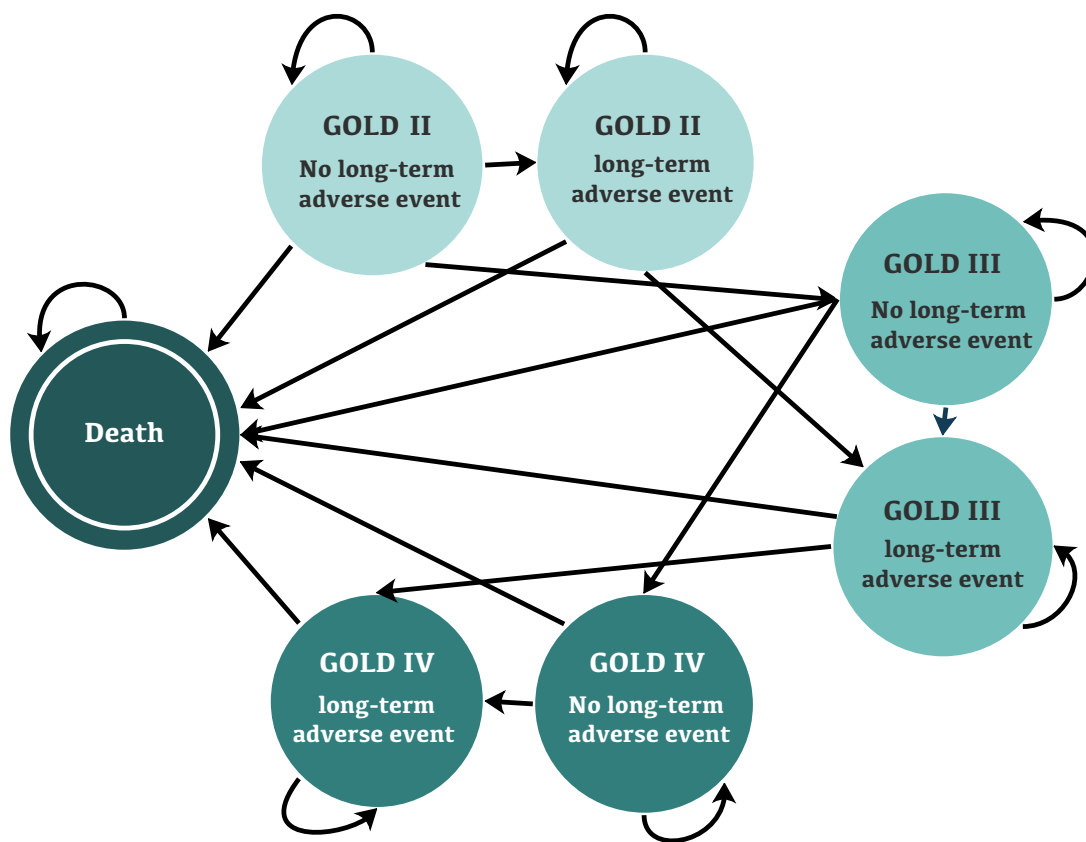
GOLD II
No long-term adverse event

GOLD II
long-term adverse event

GOLD III
No long-term adverse event

Death

GOLD III
long-term adverse event

GOLD IV
long-term adverse event

GOLD IV
No long-term adverse event